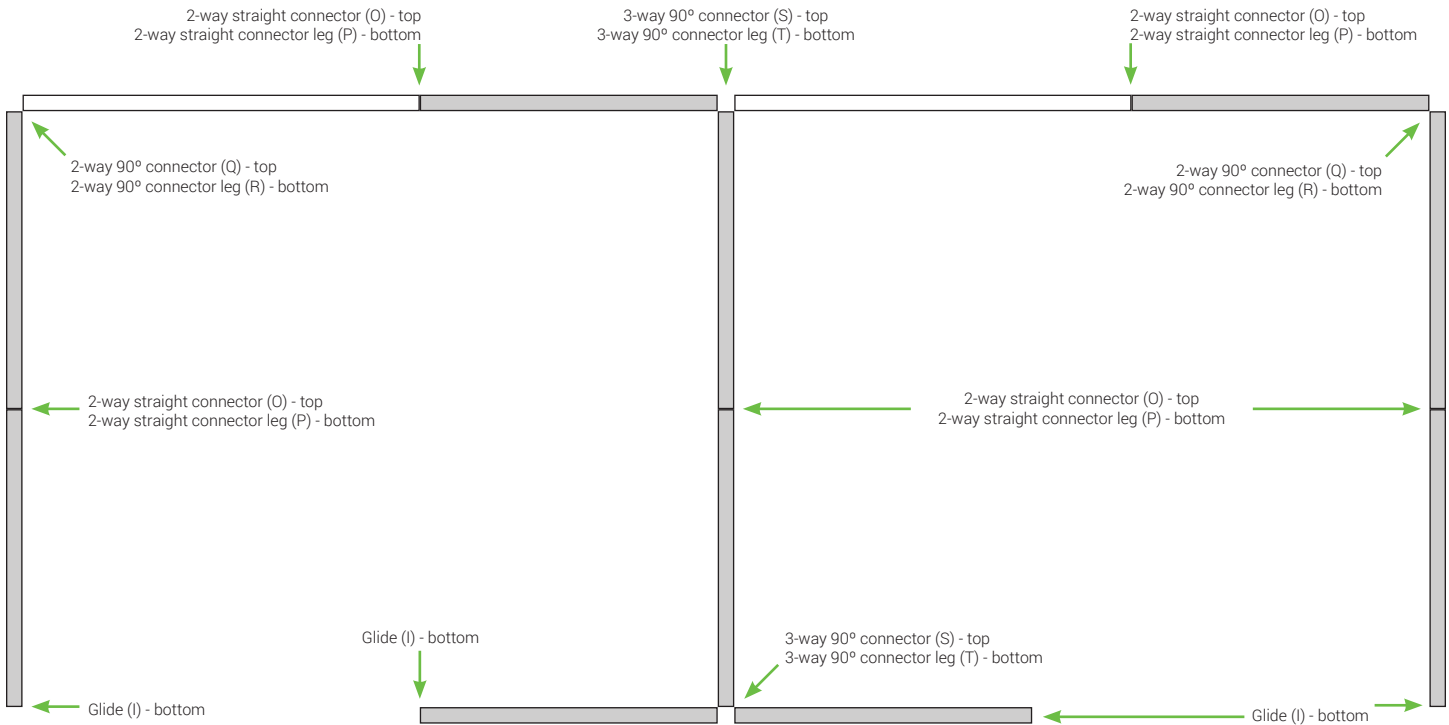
2-way straight connector (O) - top
2-way straight connector leg (P) - bottom

3-way 90º connector (S) - top
3-way 90º connector leg (T) - bottom

2-way straight connector (O) - top
2-way straight connector leg (P) - bottom

2-way 90º connector (Q) - top
2-way 90º connector leg (R) - bottom

2-way 90º connector (Q) - top
2-way 90º connector leg (R) - bottom

2-way straight connector (O) - top
2-way straight connector leg (P) - bottom

2-way straight connector (O) - top
2-way straight connector leg (P) - bottom

Glide (I) - bottom

3-way 90º connector (S) - top
3-way 90º connector leg (T) - bottom

Glide (I) - bottom

Glide (I) - bottom